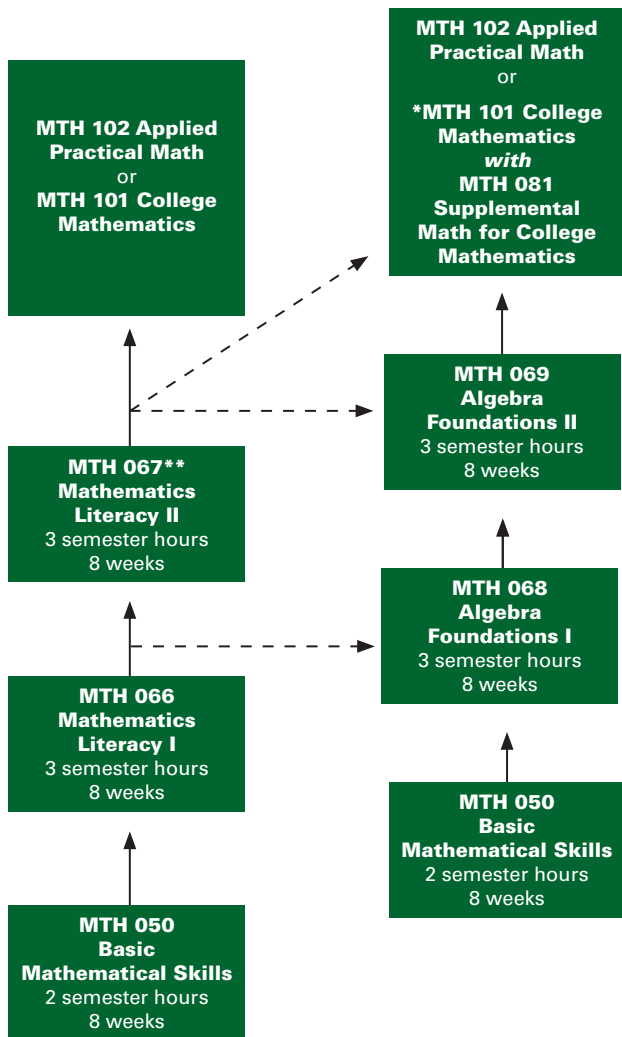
MTH 102 Applied Practical Math
or
MTH 101 College Mathematics

MTH 102 Applied Practical Math
or
*MTH 101 College Mathematics
*with*
MTH 081 Supplemental Math for College Mathematics

MTH 069
Algebra Foundations II
3 semester hours
8 weeks

MTH 067**
Mathematics Literacy II
3 semester hours
8 weeks

MTH 068
Algebra Foundations I
3 semester hours
8 weeks

MTH 066
Mathematics Literacy I
3 semester hours
8 weeks

MTH 050
Basic Mathematical Skills
2 semester hours
8 weeks

MTH 050
Basic Mathematical Skills
2 semester hours
8 weeks